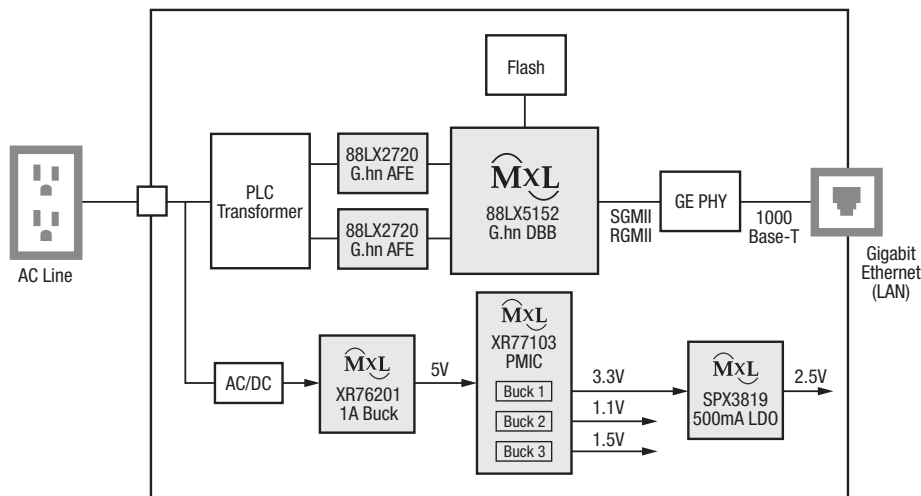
Flash

PLC Transformer

88LX2720 G.hn AFE

88LX2720 G.hn AFE

MxL
88LX5152 G.hn DBB

SGMII RGMII

GE PHY

1000 Base-T

Gigabit Ethernet (LAN)

AC Line

AC/DC

MxL
XR76201 1A Buck

5V

MxL
XR77103 PMIC

Buck 1

Buck 2

Buck 3

3.3V

1.1V

1.5V

MxL
SPX3819 500mA LDO

2.5V